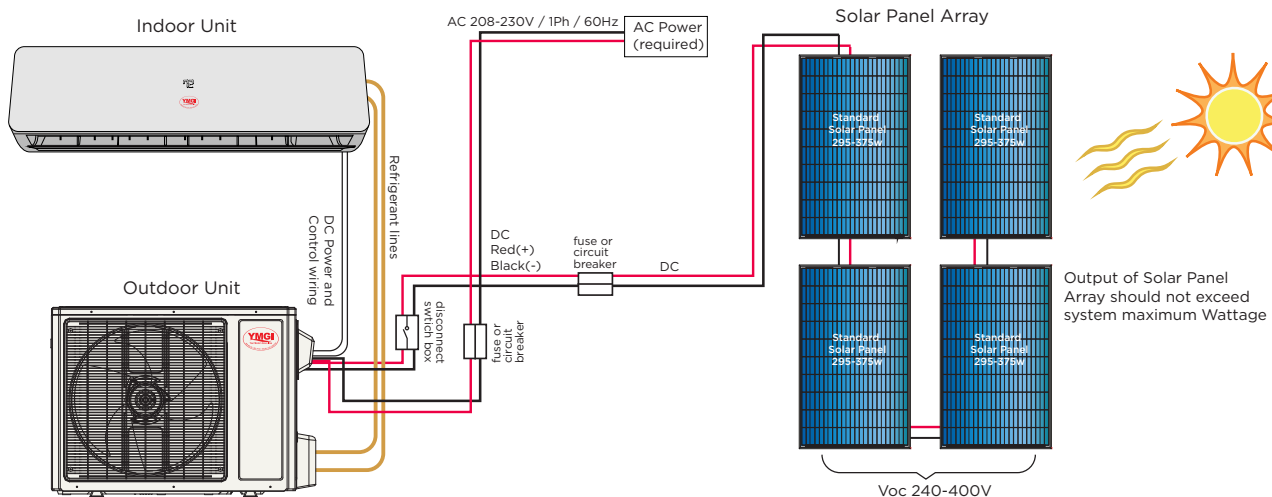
Indoor Unit

AC 208-230V / 1Ph / 60Hz

AC Power (required)

Solar Panel Array

Standard Solar Panel 295-375w

Standard Solar Panel 295-375w

Refrigerant lines

DC Power and Control wiring

DC
Red(+)
Black(-)

fuse or circuit breaker

DC

Outdoor Unit

YMGI

disconnect swtich box

fuse or circuit breaker

Standard Solar Panel 295-375w

Standard Solar Panel 295-375w

Output of Solar Panel Array should not exceed system maximum Wattage

Voc 240-400V